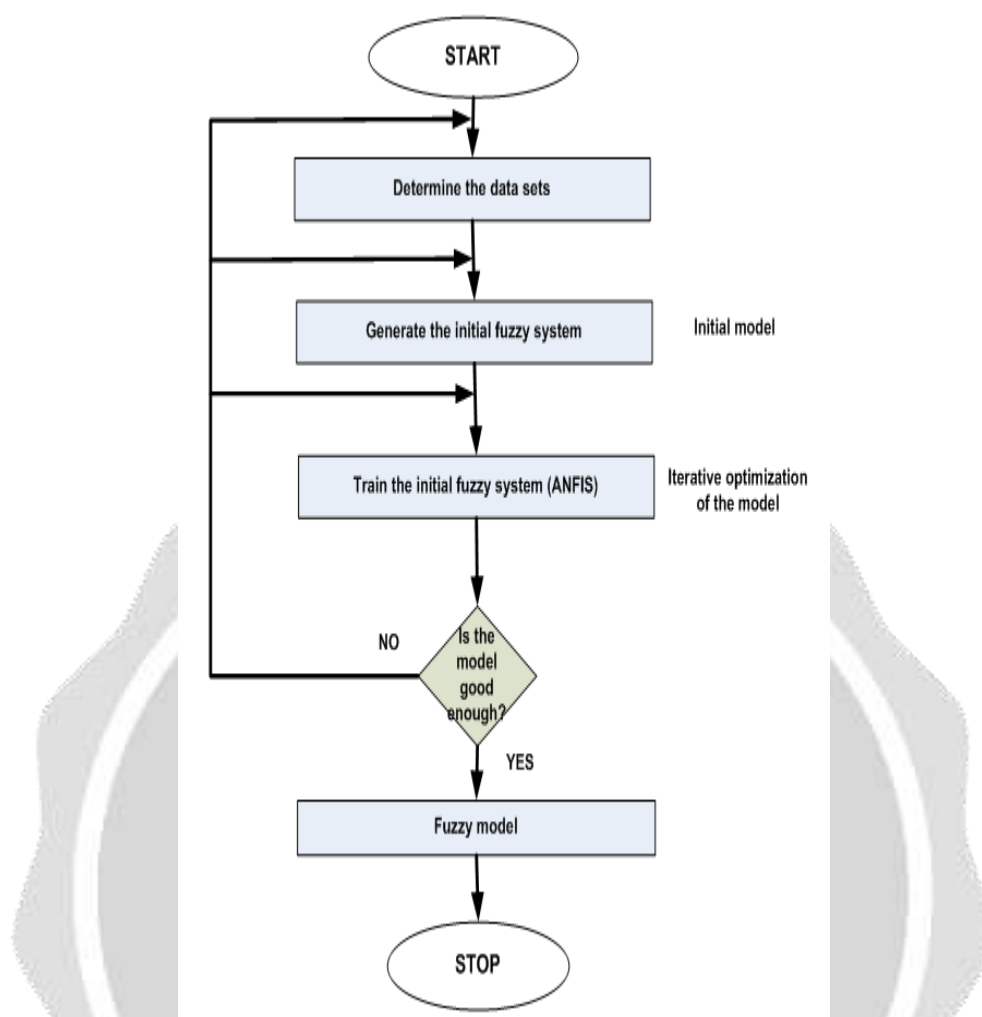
START

Determine the data sets

Generate the initial fuzzy system

Initial model

Train the initial fuzzy system (ANFIS)

Iterative optimization of the model

NO

Is the model good enough?

YES

Fuzzy model

STOP